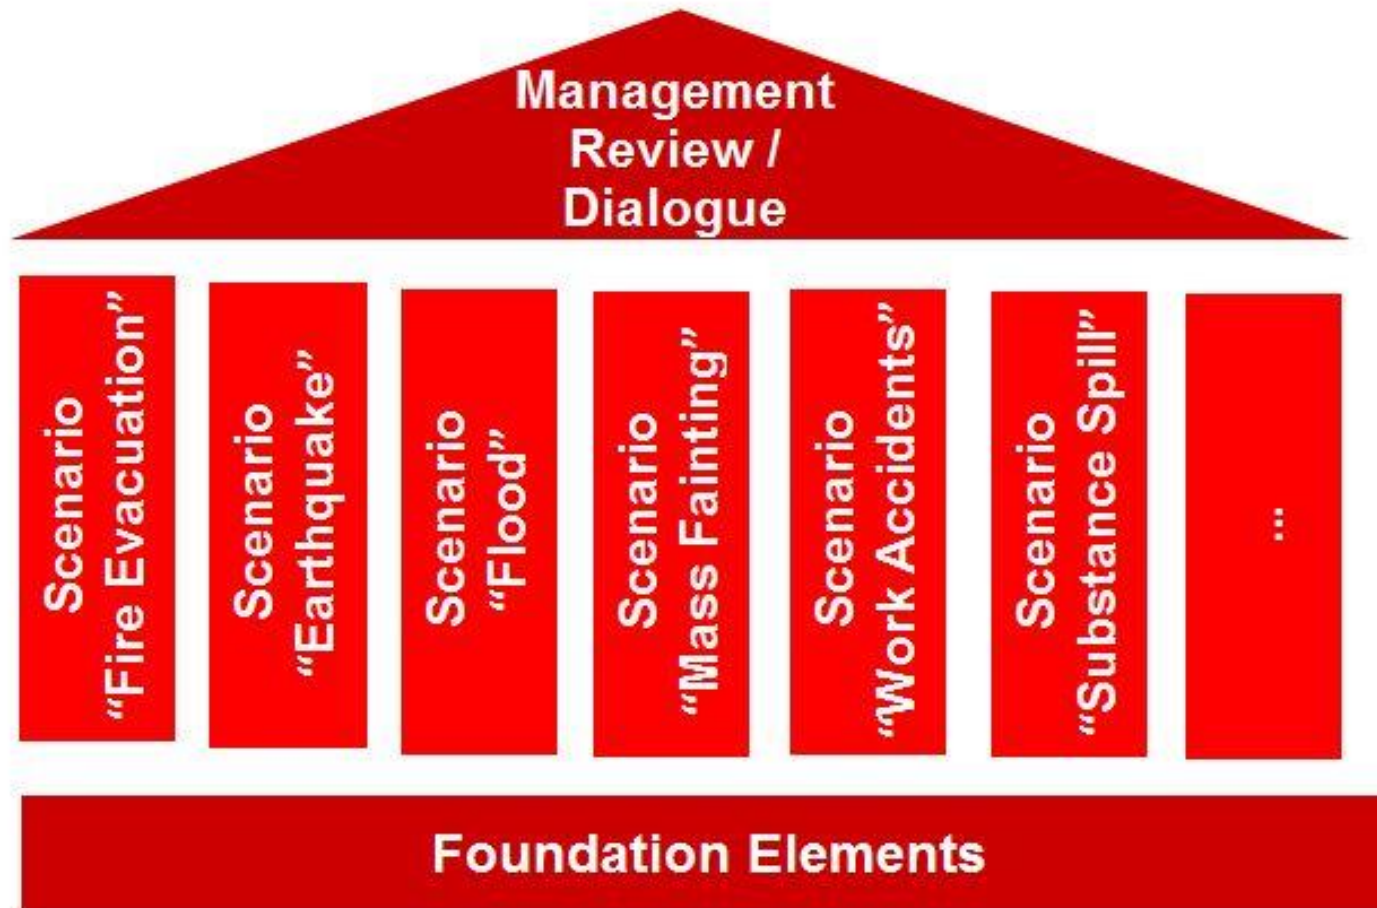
Management Review / Dialogue

Scenario "Fire Evacuation"

Scenario "Earthquake"

Scenario "Flood"

Scenario "Mass Fainting"

Scenario "Work Accidents"

Scenario "Substance Spill"

...

Foundation Elements